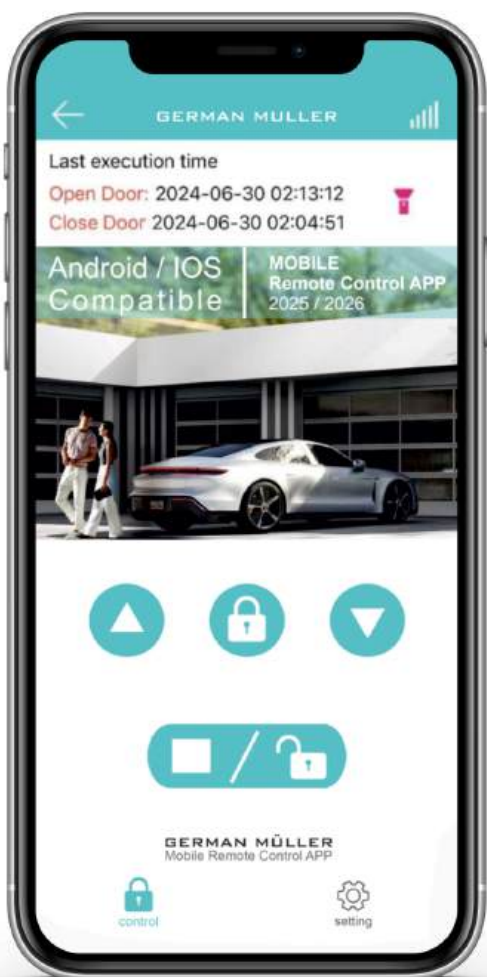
GERMAN MULLER

Last execution time
Open Door: 2024-06-30 02:13:12
Close Door: 2024-06-30 02:04:51

Android / IOS Compatible

MOBILE
Remote Control APP
2025 / 2026

/

GERMAN MÜLLER
Mobile Remote Control APP

control

setting